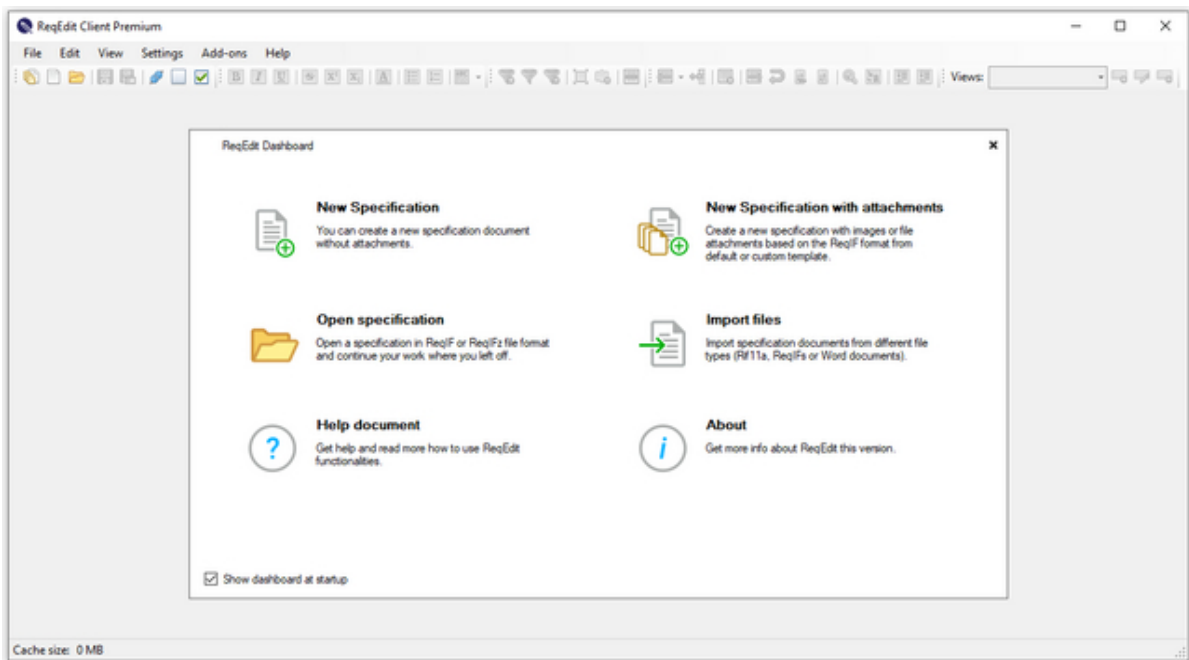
ReqEdit Client Premium

File Edit View Settings Add-ons Help

Views:

ReqEdit Dashboard

New Specification
You can create a new specification document without attachments.

New Specification with attachments
Create a new specification with images or file attachments based on the ReqIF format from default or custom template.

Open specification
Open a specification in ReqIF or ReqIFz file format and continue your work where you left off.

Import files
Import specification documents from different file types (Rif11a, ReqIFs or Word documents).

Help document
Get help and read more how to use ReqEdit functionalities.

About
Get more info about ReqEdit this version.

Show dashboard at startup

Cache size: 0 MB